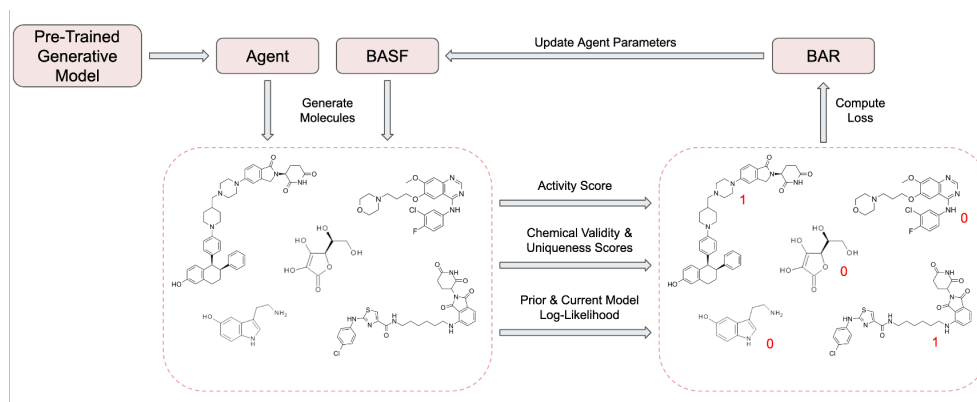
Pre-Trained Generative Model

Agent

BASF

Update Agent Parameters

BAR

Generate Molecules

Compute Loss

Activity Score

Chemical Validity & Uniqueness Scores

Prior & Current Model Log-Likelihood

1

0

0

0

1